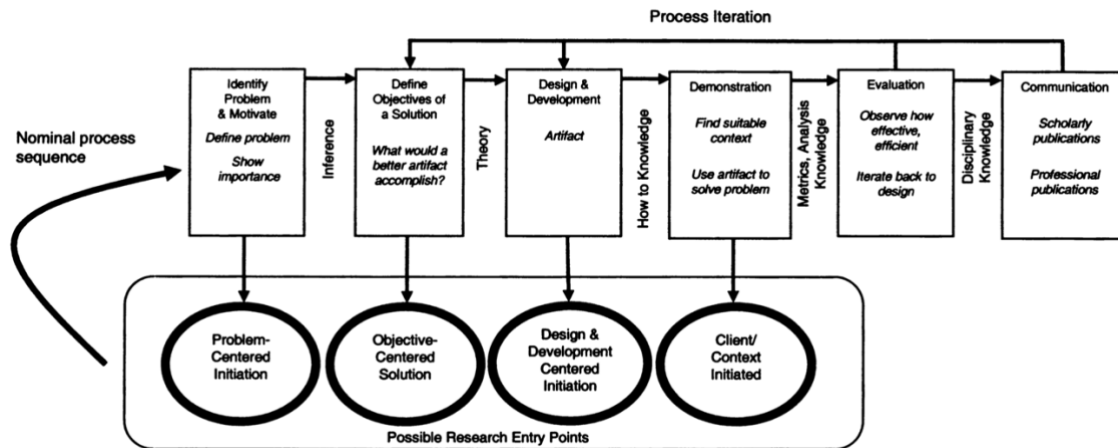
Process Iteration

Nominal process sequence

Identify Problem & Motivate

*Define problem*

*Show importance*

Inference

Define Objectives of a Solution

*What would a better artifact accomplish?*

Theory

Design & Development

*Artifact*

How to Knowledge

Demonstration

*Find suitable context*

*Use artifact to solve problem*

Metrics, Analysis Knowledge

Evaluation

*Observe how effective, efficient*

*Iterate back to design*

Disciplinary Knowledge

Communication

*Scholarly publications*

*Professional publications*

Problem-Centered Initiation

Objective-Centered Solution

Design & Development Centered Initiation

Client/ Context Initiated

Possible Research Entry Points